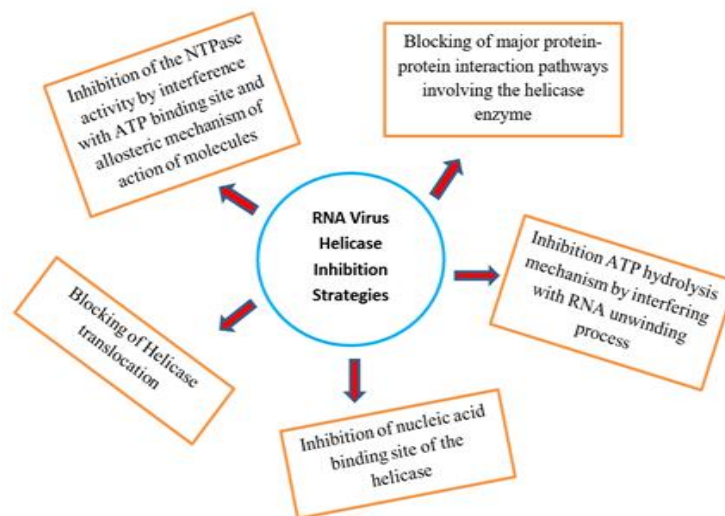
RNA Virus Helicase Inhibition Strategies

Inhibition of the NTPase activity by interference with ATP binding site and allosteric mechanism of action of molecules

Blocking of major protein-protein interaction pathways involving the helicase enzyme

Inhibition ATP hydrolysis mechanism by interfering with RNA unwinding process

Inhibition of nucleic acid binding site of the helicase

Blocking of Helicase translocation